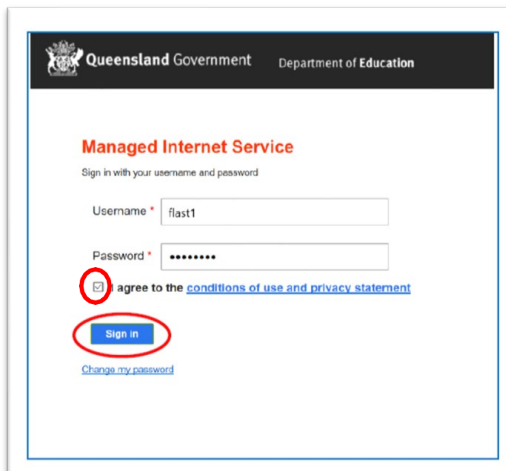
Queensland Government Department of Education

Managed Internet Service

Sign in with your username and password

Username * flast1

Password * ••••••••

I agree to the conditions of use and privacy statement

Sign in

Change my password